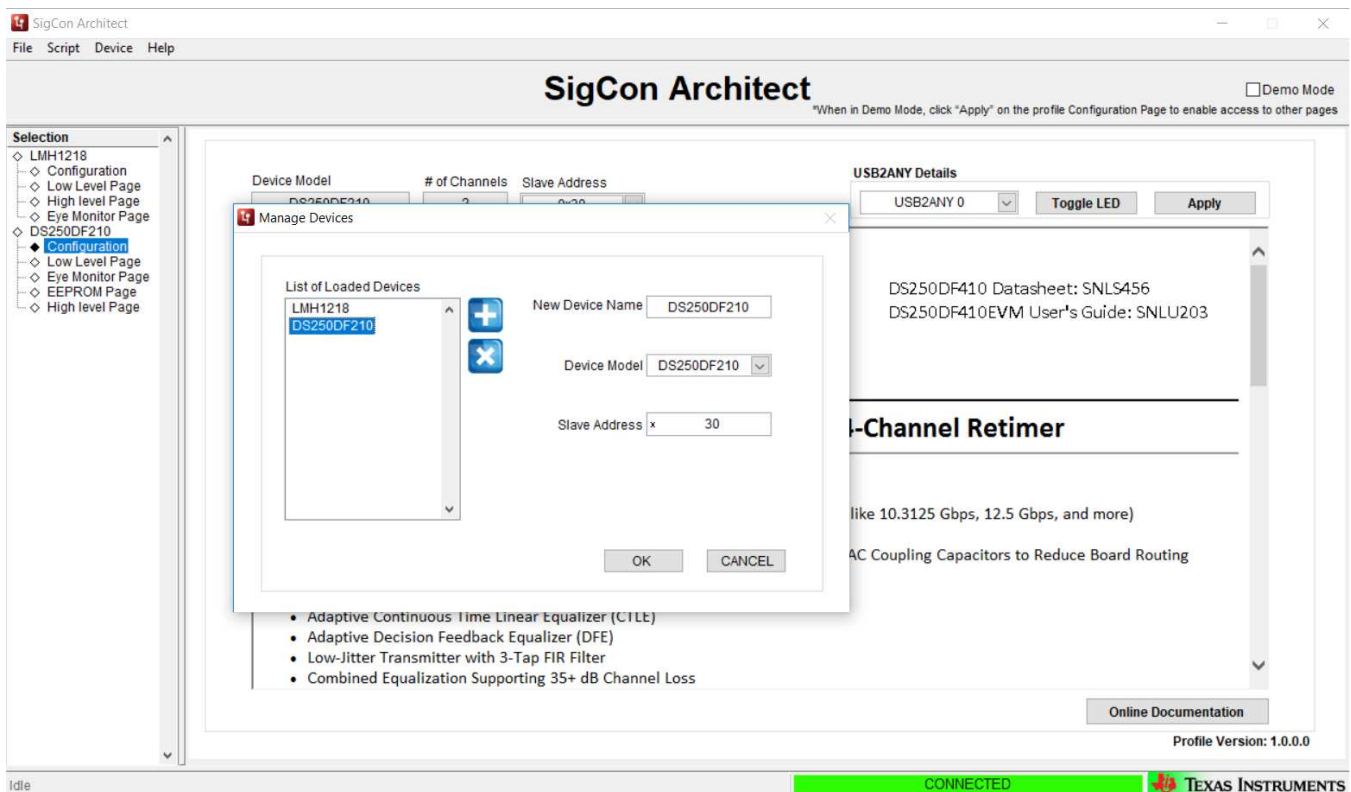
SigCon Architect
File Script Device Help

SigCon Architect

Demo Mode
*When in Demo Mode, click "Apply" on the profile Configuration Page to enable access to other pages

Selection
◇ LMH1218
◇ Configuration
◇ Low Level Page
◇ High level Page
◇ Eye Monitor Page
◇ DS250DF210
◆ Configuration
◇ Low Level Page
◇ Eye Monitor Page
◇ EEPROM Page
◇ High level Page

Device Model
# of Channels
Slave Address
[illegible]

USB2ANY Details
USB2ANY 0
Toggle LED
Apply

Manage Devices

List of Loaded Devices
LMH1218
DS250DF210

New Device Name DS250DF210

Device Model DS250DF210

Slave Address x 30

OK
CANCEL

DS250DF410 Datasheet: SNLS456
DS250DF410EVM User's Guide: SNLU203

-Channel Retimer

like 10.3125 Gbps, 12.5 Gbps, and more)

AC Coupling Capacitors to Reduce Board Routing

• Adaptive Continuous Time Linear Equalizer (CTLE)
• Adaptive Decision Feedback Equalizer (DFE)
• Low-Jitter Transmitter with 3-Tap FIR Filter
• Combined Equalization Supporting 35+ dB Channel Loss

Online Documentation
Profile Version: 1.0.0.0

Idle
CONNECTED
TEXAS INSTRUMENTS